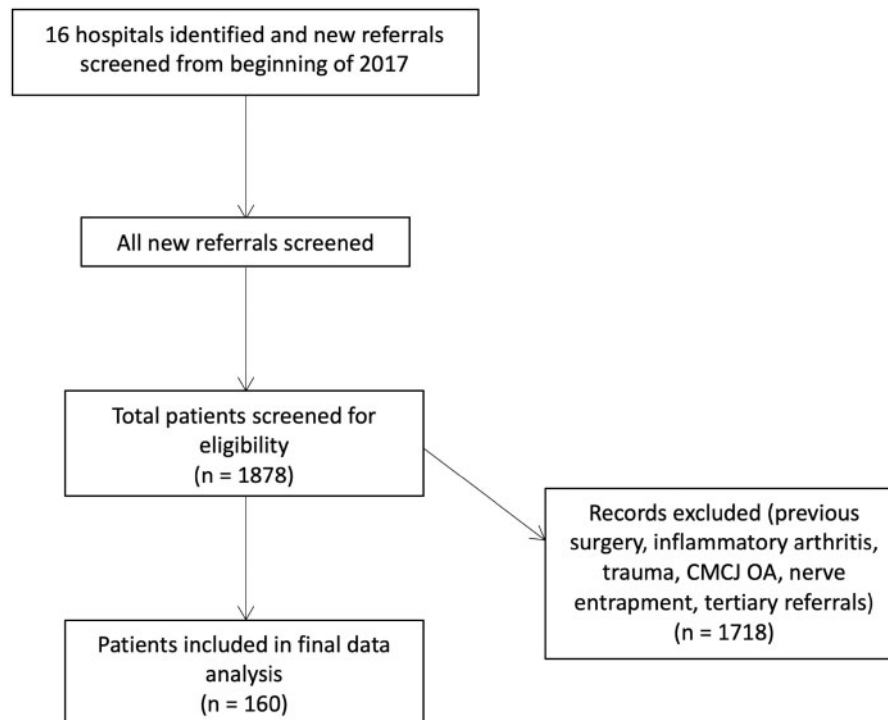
16 hospitals identified and new referrals screened from beginning of 2017

All new referrals screened

Total patients screened for eligibility
(n = 1878)

Records excluded (previous surgery, inflammatory arthritis, trauma, CMCJ OA, nerve entrapment, tertiary referrals)
(n = 1718)

Patients included in final data analysis
(n = 160)